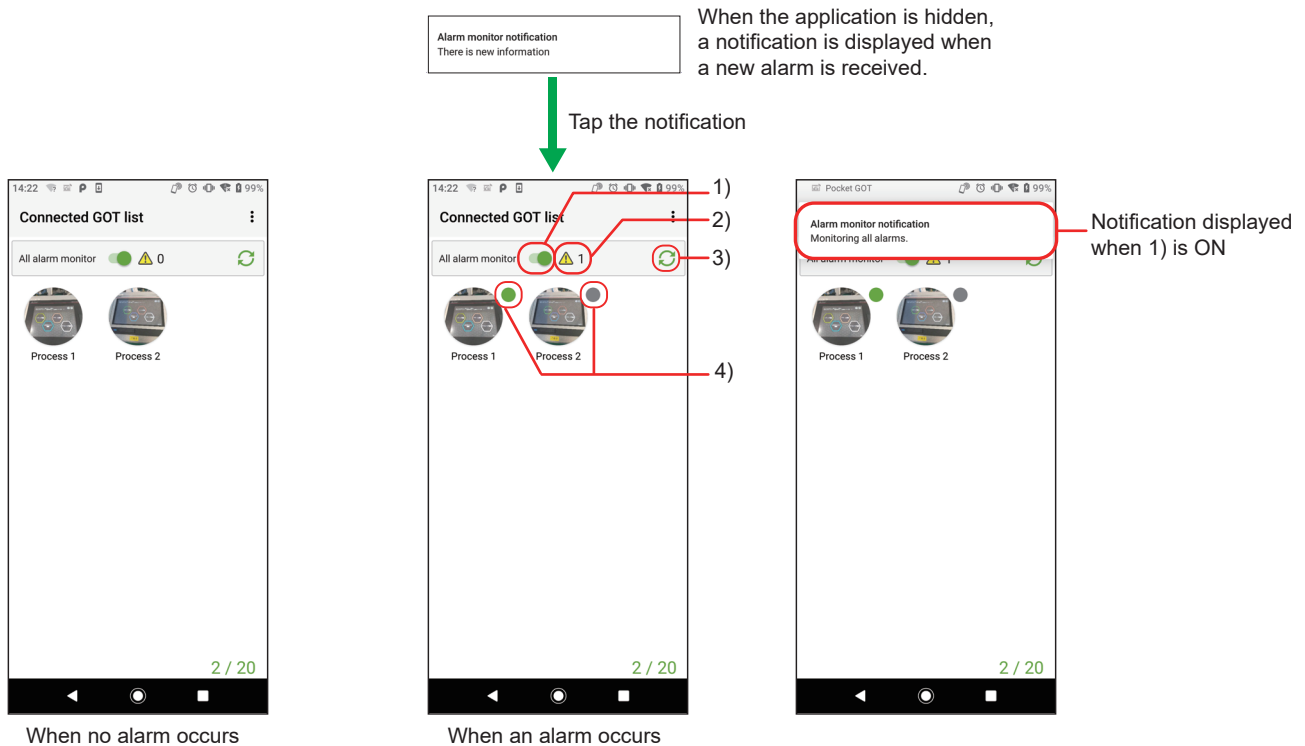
Alarm monitor notification
There is new information

When the application is hidden, a notification is displayed when a new alarm is received.

Tap the notification

14:22 99%
Connected GOT list
All alarm monitor 0
Process 1
Process 2
2 / 20

When no alarm occurs

14:22 99%
Connected GOT list
All alarm monitor 1
Process 1
Process 2
2 / 20
1)
2)
3)
4)

When an alarm occurs

Pocket GOT 99%
Alarm monitor notification
Monitoring all alarms.
All alarm monitor 1
Process 1
Process 2
2 / 20

Notification displayed when 1) is ON